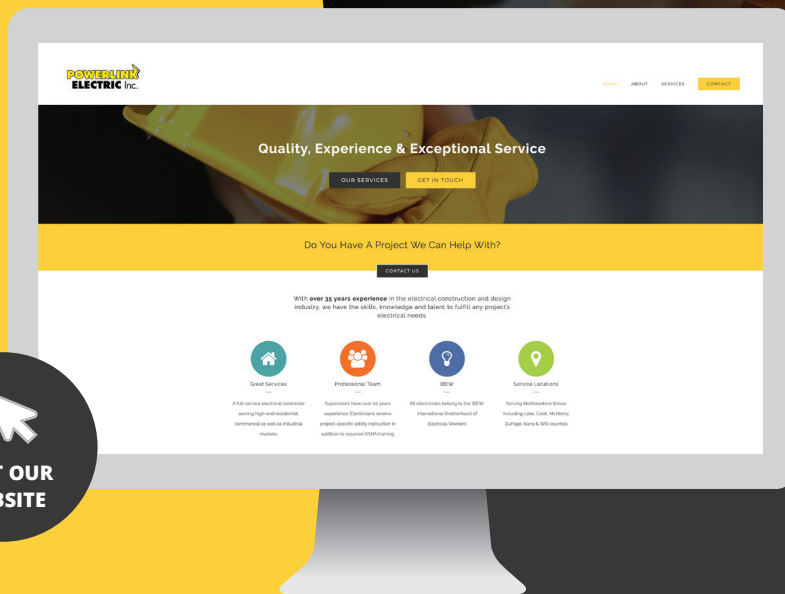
POWERLINK ELECTRIC Inc.

HOME ABOUT SERVICES CONTACT

Quality, Experience & Exceptional Service

OUR SERVICES GET IN TOUCH

Do You Have A Project We Can Help With?

CONTACT US

With **over 35 years experience** in the electrical construction and design industry, we have the skills, knowledge and talent to fulfill any project's electrical needs.

Great Services

A full-service electrical contractor serving high-end residential, commercial as well as industrial markets

Professional Team

Supervisors have over 20 years experience. Electricians receive project-specific safety instruction in addition to required OSHA training

IBEW

All electricians belong to the IBEW International Brotherhood of Electrical Workers

Service Locations

Serving Northeastern Illinois including Lake, Cook, McHenry, DuPage, Kane & Will counties

T OUR
BSITE